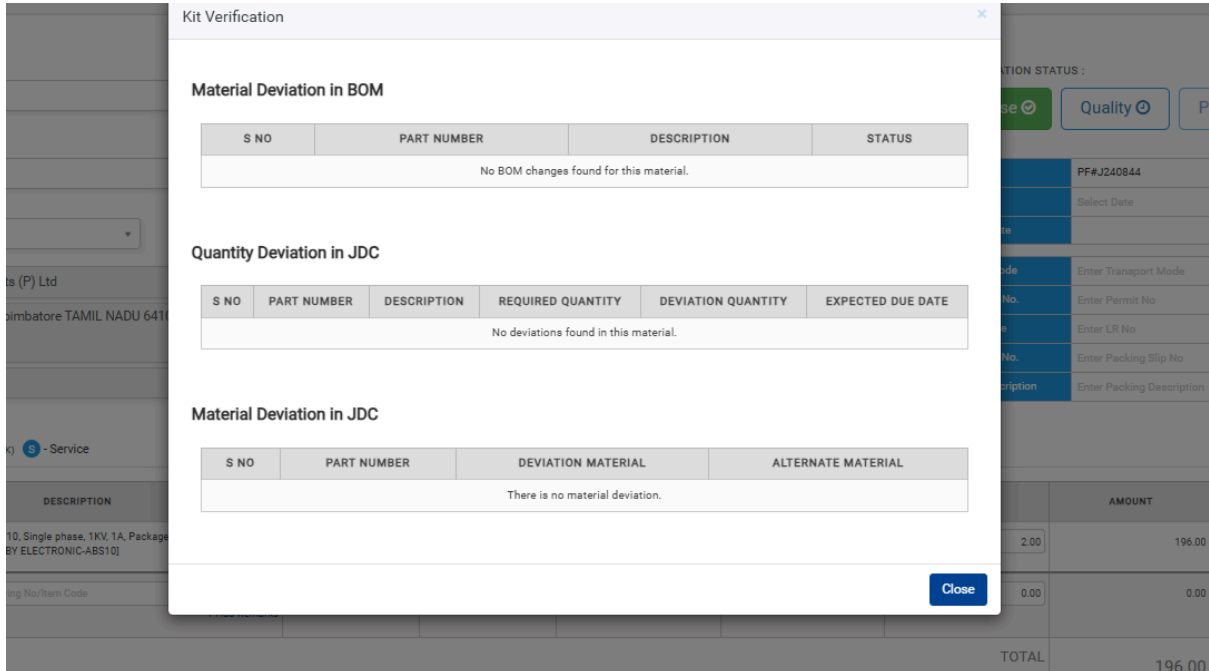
Kit Verification

×

Material Deviation in BOM

| S NO | PART NUMBER | DESCRIPTION | STATUS |
|---|---|---|---|
| No BOM changes found for this material. | | | |

Quantity Deviation in JDC

| S NO | PART NUMBER | DESCRIPTION | REQUIRED QUANTITY | DEVIATION QUANTITY | EXPECTED DUE DATE |
|---|---|---|---|---|---|
| No deviations found in this material. | | | | | |

Material Deviation in JDC

| S NO | PART NUMBER | DEVIATION MATERIAL | ALTERNATE MATERIAL |
|---|---|---|---|
| There is no material deviation. | | | |

Close

ATION STATUS :

se

Quality

P

PF#J240844

Select Date

te

ode

Enter Transport Mode

No.

Enter Permit No

e

Enter LR No

No.

Enter Packing Slip No

cription

Enter Packing Description

ts (P) Ltd

oimbatore TAMIL NADU 641

x) S - Service

DESCRIPTION

10, Single phase, 1KV, 1A, Package
BY ELECTRONIC-ABS10]

ing No/Item Code

AMOUNT

2.00

196.00

0.00

0.00

TOTAL

196.00